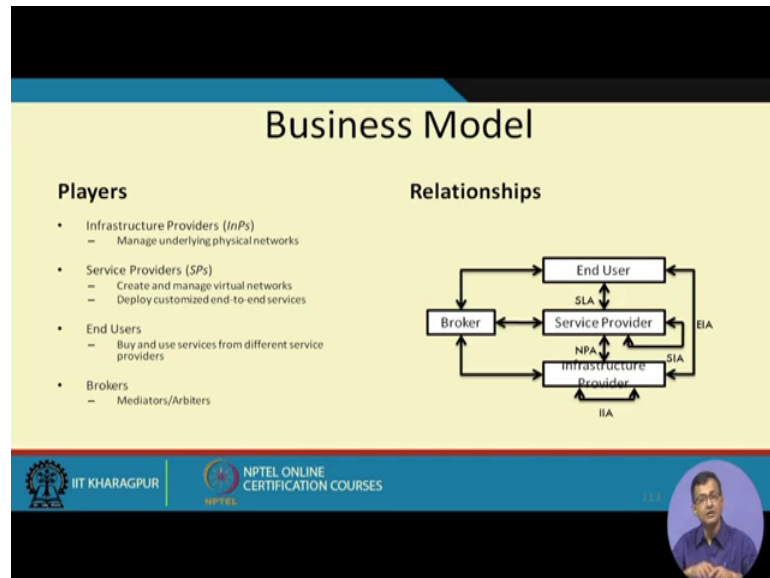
Business Model

Players

- Infrastructure Providers (*InPs*)
  - Manage underlying physical networks
- Service Providers (*SPs*)
  - Create and manage virtual networks
  - Deploy customized end-to-end services
- End Users
  - Buy and use services from different service providers
- Brokers
  - Mediators/Arbiters

Relationships

End User

SLA

Broker

Service Provider

EIA

NPA

SIA

Infrastructure Provider

IIA

IIT KHARAGPUR

NPTEL ONLINE CERTIFICATION COURSES

NPTEL

113